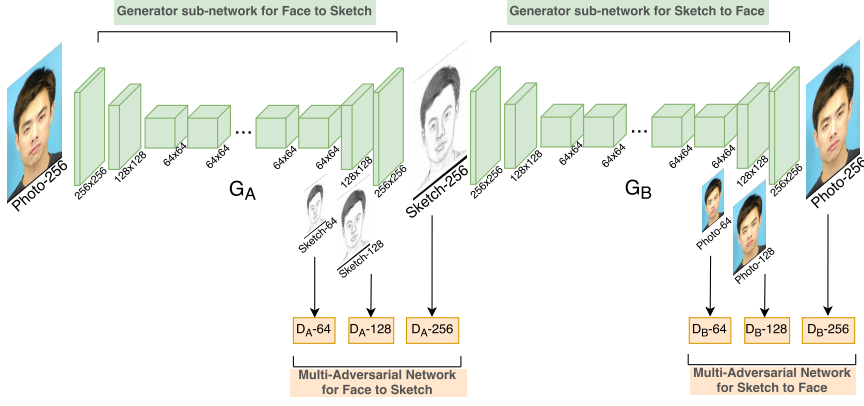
Generator sub-network for Face to Sketch

Generator sub-network for Sketch to Face

Photo-256

256x256
128x128
64x64
64x64
...
64x64
64x64
128x128
256x256

$G_A$

Sketch-64
Sketch-128

Sketch-256

256x256
128x128
64x64
64x64
...
64x64
64x64
128x128
256x256

$G_B$

Photo-64
Photo-128

Photo-256

$D_A$-64
$D_A$-128
$D_A$-256

$D_B$-64
$D_B$-128
$D_B$-256

Multi-Adversarial Network for Face to Sketch

Multi-Adversarial Network for Sketch to Face